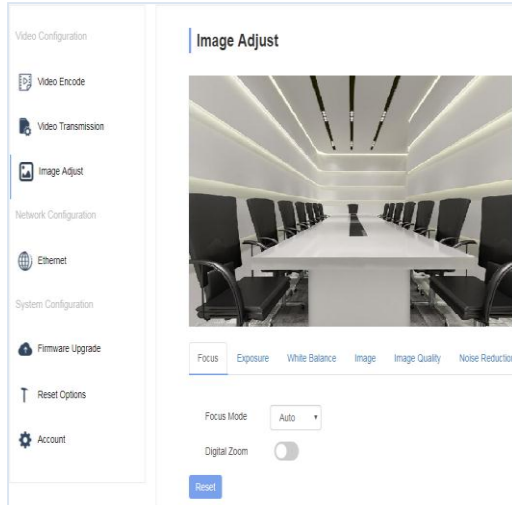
Video Configuration

Video Encode

Video Transmission

Image Adjust

Network Configuration

Ethernet

System Configuration

Firmware Upgrade

Reset Options

Account

Image Adjust

Focus Exposure White Balance Image Image Quality Noise Reductio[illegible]

Focus Mode Auto

Digital Zoom

Reset